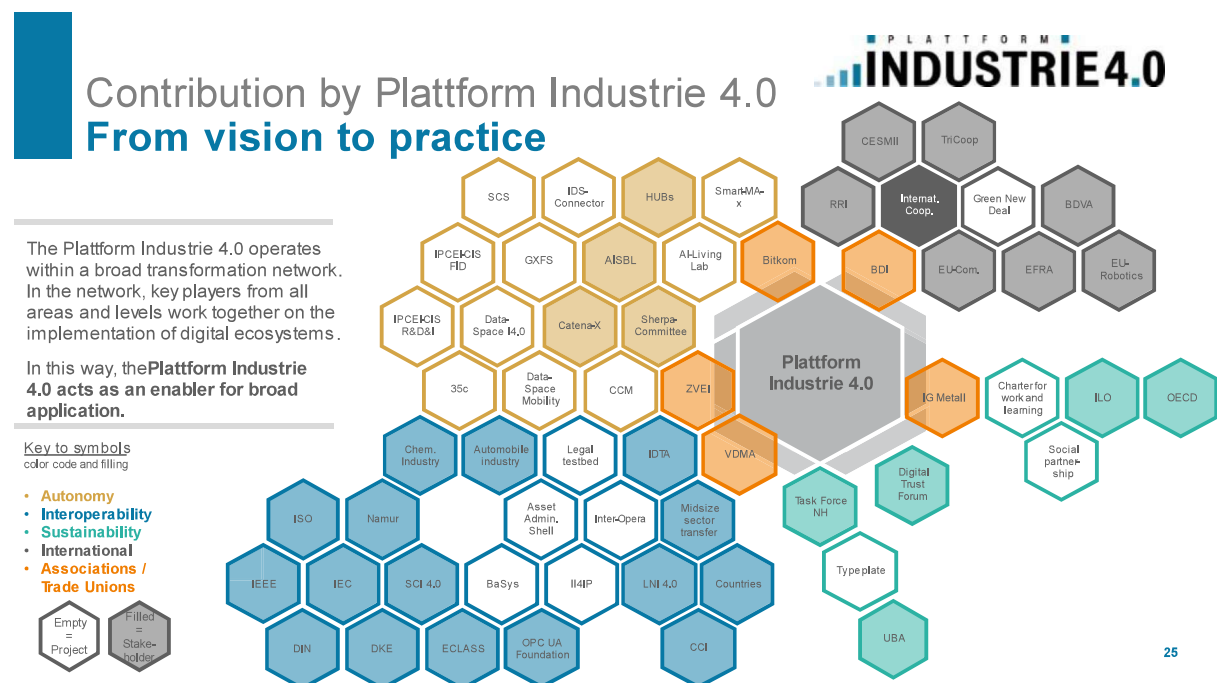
Contribution by Plattform Industrie 4.0
From vision to practice

PLATTFORM INDUSTRIE 4.0

The Plattform Industrie 4.0 operates within a broad transformation network. In the network, key players from all areas and levels work together on the implementation of digital ecosystems.

In this way, the Plattform Industrie 4.0 acts as an enabler for broad application.

Key to symbols
color code and filling

• Autonomy
• Interoperability
• Sustainability
• International
• Associations / Trade Unions

Empty = Project
Filled = Stakeholder

CESMII
TriCoop
RRI
Internat. Coop.
Green New Deal
BDVA
BDI
EU-Com.
EFRA
EU-Robotics
SCS
IDS-Connector
HUBs
Smart-MA-x
IPCEI-CIS FID
GXFS
AISBL
AI-Living Lab
Bitkom
IPCEI-CIS R&D&I
Data-Space I4.0
Catena-X
Sherpa-Committee
Plattform Industrie 4.0
35c
Data-Space Mobility
CCM
ZVEI
IG Metall
Charter for work and learning
ILO
OECD
Chem. Industry
Automobile industry
Legal testbed
IDTA
VDMA
Social partner-ship
Digital Trust Forum
Task Force NH
ISO
Namur
Asset Admin. Shell
Inter-Opera
Midsize sector transfer
IEEE
IEC
SCI 4.0
BaSys
II4IP
LNI 4.0
Countries
Typeplate
DIN
DKE
ECLASS
OPC UA Foundation
CCI
UBA

25